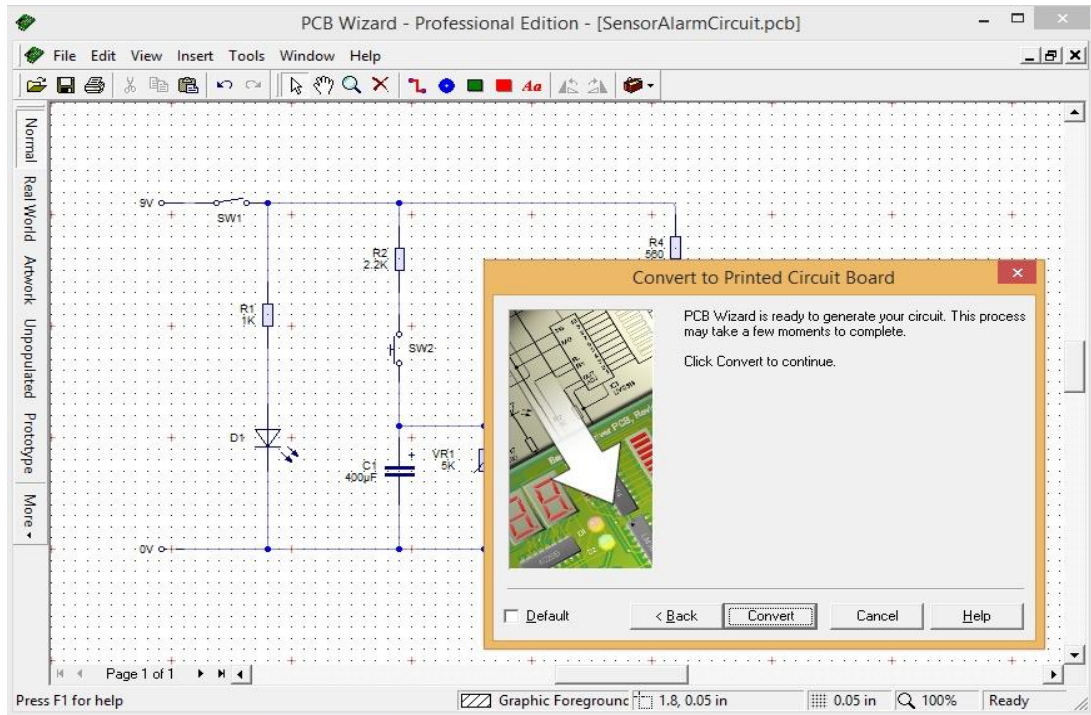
PCB Wizard - Professional Edition - [SensorAlarmCircuit.pcb]

File Edit View Insert Tools Window Help

Normal
Real World
Artwork
Unpopulated
Prototype
More

9V
SW1
R2 2.2K
R4 560
R1 1K
SW2
D1
C1 400µF
VR1 5K
0V

Convert to Printed Circuit Board

PCB Wizard is ready to generate your circuit. This process may take a few moments to complete.

Click Convert to continue.

Default
< Back
Convert
Cancel
Help

Page 1 of 1

Press F1 for help
Graphic Foregrounc
1.8, 0.05 in
0.05 in
100%
Ready